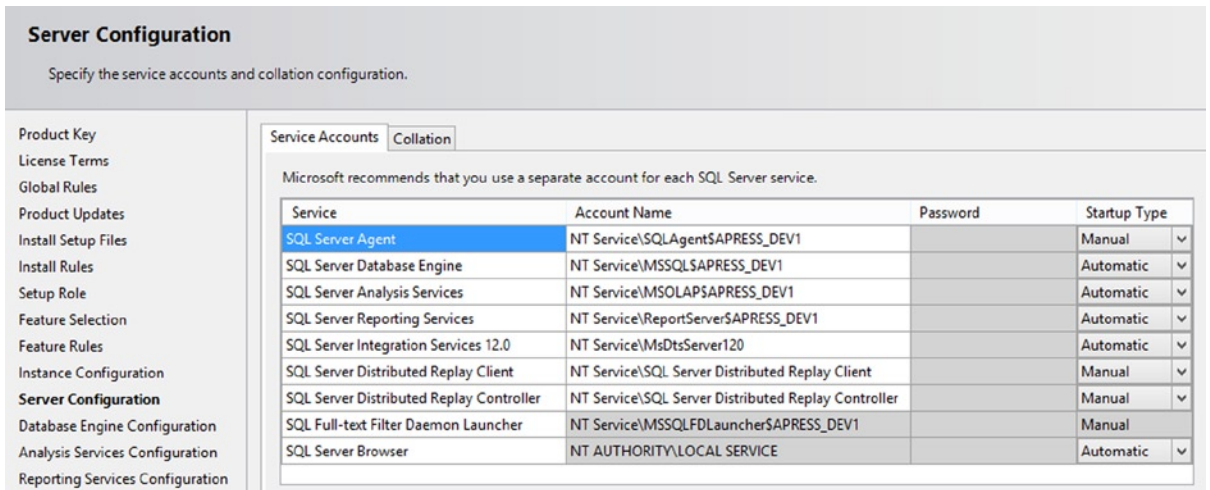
Server Configuration

Specify the service accounts and collation configuration.

Product Key
License Terms
Global Rules
Product Updates
Install Setup Files
Install Rules
Setup Role
Feature Selection
Feature Rules
Instance Configuration
Server Configuration
Database Engine Configuration
Analysis Services Configuration
Reporting Services Configuration

Service Accounts | Collation

Microsoft recommends that you use a separate account for each SQL Server service.

| Service | Account Name | Password | Startup Type |
|---|---|---|---|
| SQL Server Agent | NT Service\SQLAgent$APRESS_DEV1 | | Manual |
| SQL Server Database Engine | NT Service\MSSQL$APRESS_DEV1 | | Automatic |
| SQL Server Analysis Services | NT Service\MSOLAP$APRESS_DEV1 | | Automatic |
| SQL Server Reporting Services | NT Service\ReportServer$APRESS_DEV1 | | Automatic |
| SQL Server Integration Services 12.0 | NT Service\MsDtsServer120 | | Automatic |
| SQL Server Distributed Replay Client | NT Service\SQL Server Distributed Replay Client | | Manual |
| SQL Server Distributed Replay Controller | NT Service\SQL Server Distributed Replay Controller | | Manual |
| SQL Full-text Filter Daemon Launcher | NT Service\MSSQLFDLauncher$APRESS_DEV1 | | Manual |
| SQL Server Browser | NT AUTHORITY\LOCAL SERVICE | | Automatic |